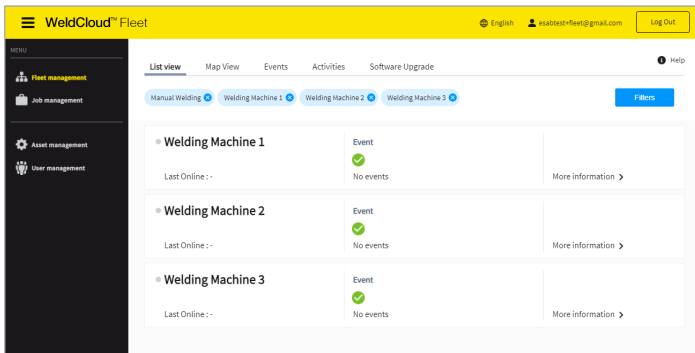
WeldCloud™ Fleet

English esabtest+fleet@gmail.com Log Out

MENU

Fleet management

Job management

Asset management

User management

List view Map View Events Activities Software Upgrade

Help

Manual Welding Welding Machine 1 Welding Machine 2 Welding Machine 3

Filters

Welding Machine 1
Last Online : -
Event
No events
More information

Welding Machine 2
Last Online : -
Event
No events
More information

Welding Machine 3
Last Online : -
Event
No events
More information